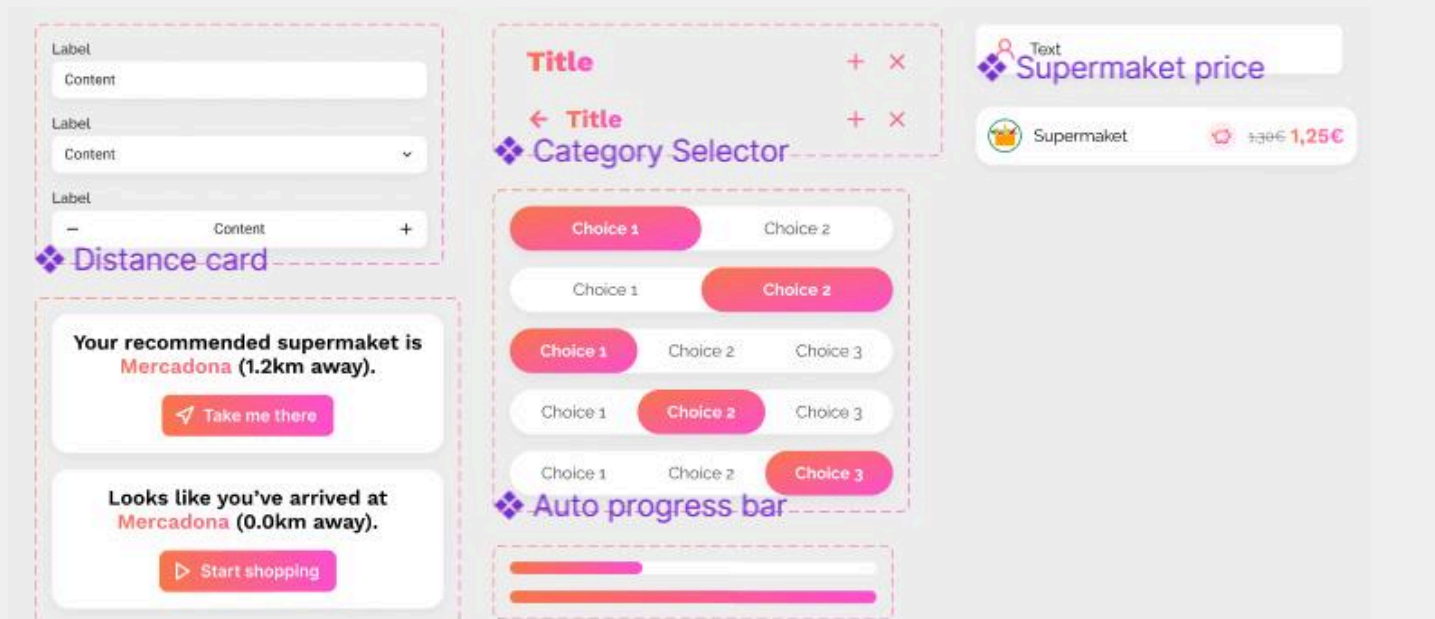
Label
Content

Label
Content

Label
− Content +

Distance card

Your recommended supermaket is Mercadona (1.2km away).

Take me there

Looks like you've arrived at Mercadona (0.0km away).

Start shopping

Title + ×

← Title + ×

Category Selector

Choice 1 Choice 2

Choice 1 Choice 2

Choice 1 Choice 2 Choice 3

Choice 1 Choice 2 Choice 3

Choice 1 Choice 2 Choice 3

Auto progress bar

Text

Supermaket price

Supermaket 1,30€ 1,25€